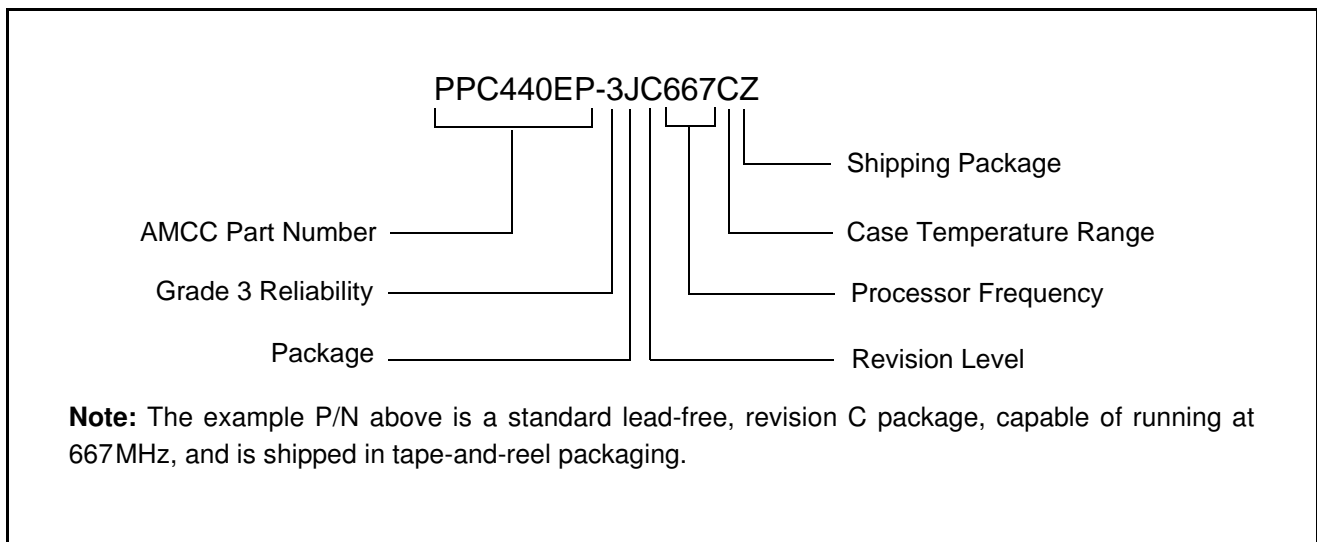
PPC440EP-3JC667CZ

Shipping Package

AMCC Part Number

Case Temperature Range

Grade 3 Reliability

Processor Frequency

Package

Revision Level

**Note:** The example P/N above is a standard lead-free, revision C package, capable of running at 667MHz, and is shipped in tape-and-reel packaging.